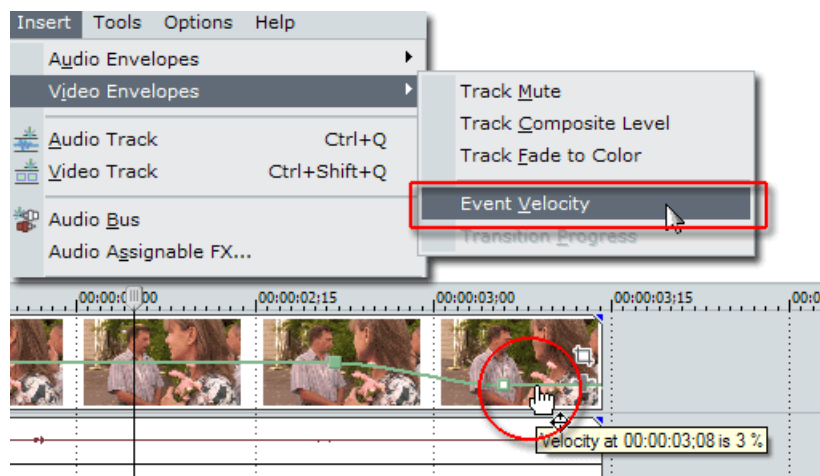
Insert Tools Options Help

Audio Envelopes
Video Envelopes
Audio Track Ctrl+Q
Video Track Ctrl+Shift+Q
Audio Bus
Audio Assignable FX...

Track Mute
Track Composite Level
Track Fade to Color
Event Velocity
Transition Progress

00:00:0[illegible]00
00:00:02;15
00:00:03;00
00:00:03;15
00;0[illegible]

Velocity at 00:00:03;08 is 3 %